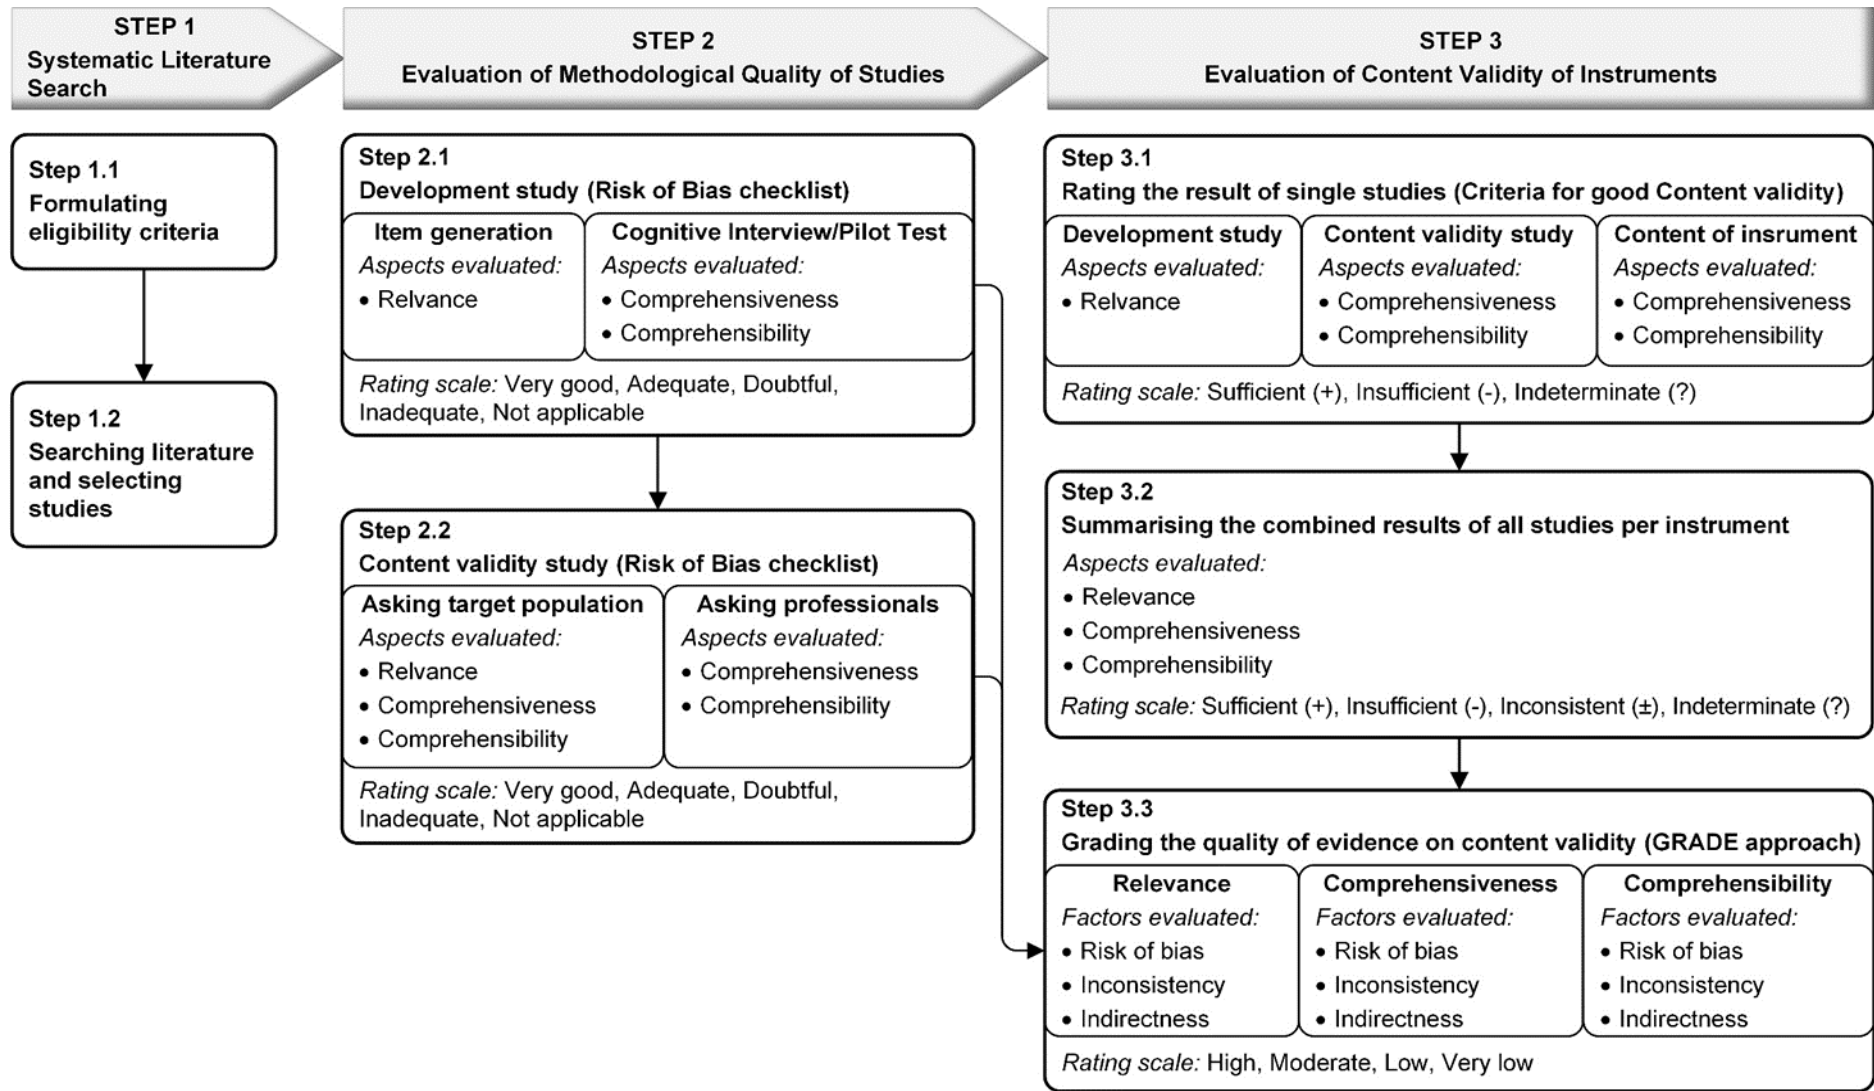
STEP 1
Systematic Literature Search

STEP 2
Evaluation of Methodological Quality of Studies

STEP 3
Evaluation of Content Validity of Instruments

Step 1.1
Formulating eligibility criteria

Step 1.2
Searching literature and selecting studies

Step 2.1
Development study (Risk of Bias checklist)

Item generation
Aspects evaluated:
• Relvance

Cognitive Interview/Pilot Test
Aspects evaluated:
• Comprehensiveness
• Comprehensibility

Rating scale: Very good, Adequate, Doubtful, Inadequate, Not applicable

Step 2.2
Content validity study (Risk of Bias checklist)

Asking target population
Aspects evaluated:
• Relvance
• Comprehensiveness
• Comprehensibility

Asking professionals
Aspects evaluated:
• Comprehensiveness
• Comprehensibility

Rating scale: Very good, Adequate, Doubtful, Inadequate, Not applicable

Step 3.1
Rating the result of single studies (Criteria for good Content validity)

Development study
Aspects evaluated:
• Relvance

Content validity study
Aspects evaluated:
• Comprehensiveness
• Comprehensibility

Content of insrument
Aspects evaluated:
• Comprehensiveness
• Comprehensibility

Rating scale: Sufficient (+), Insufficient (-), Indeterminate (?)

Step 3.2
Summarising the combined results of all studies per instrument
Aspects evaluated:
• Relevance
• Comprehensiveness
• Comprehensibility
Rating scale: Sufficient (+), Insufficient (-), Inconsistent (±), Indeterminate (?)

Step 3.3
Grading the quality of evidence on content validity (GRADE approach)

Relevance
Factors evaluated:
• Risk of bias
• Inconsistency
• Indirectness

Comprehensiveness
Factors evaluated:
• Risk of bias
• Inconsistency
• Indirectness

Comprehensibility
Factors evaluated:
• Risk of bias
• Inconsistency
• Indirectness

Rating scale: High, Moderate, Low, Very low